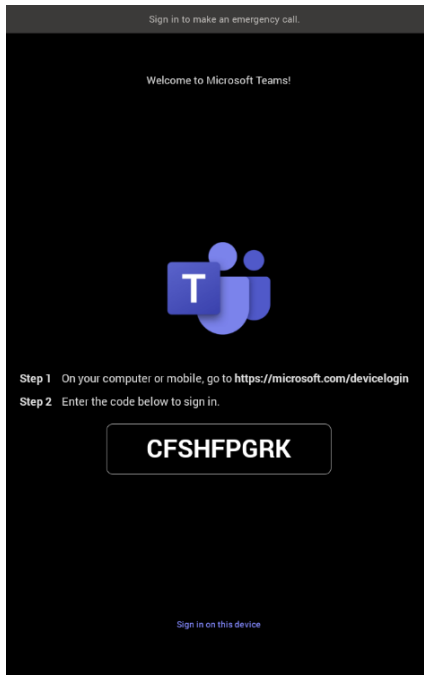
Sign in to make an emergency call.

Welcome to Microsoft Teams!

T

Step 1 On your computer or mobile, go to https://microsoft.com/devicelogin

Step 2 Enter the code below to sign in.

CFSHFPGRK

Sign in on this device